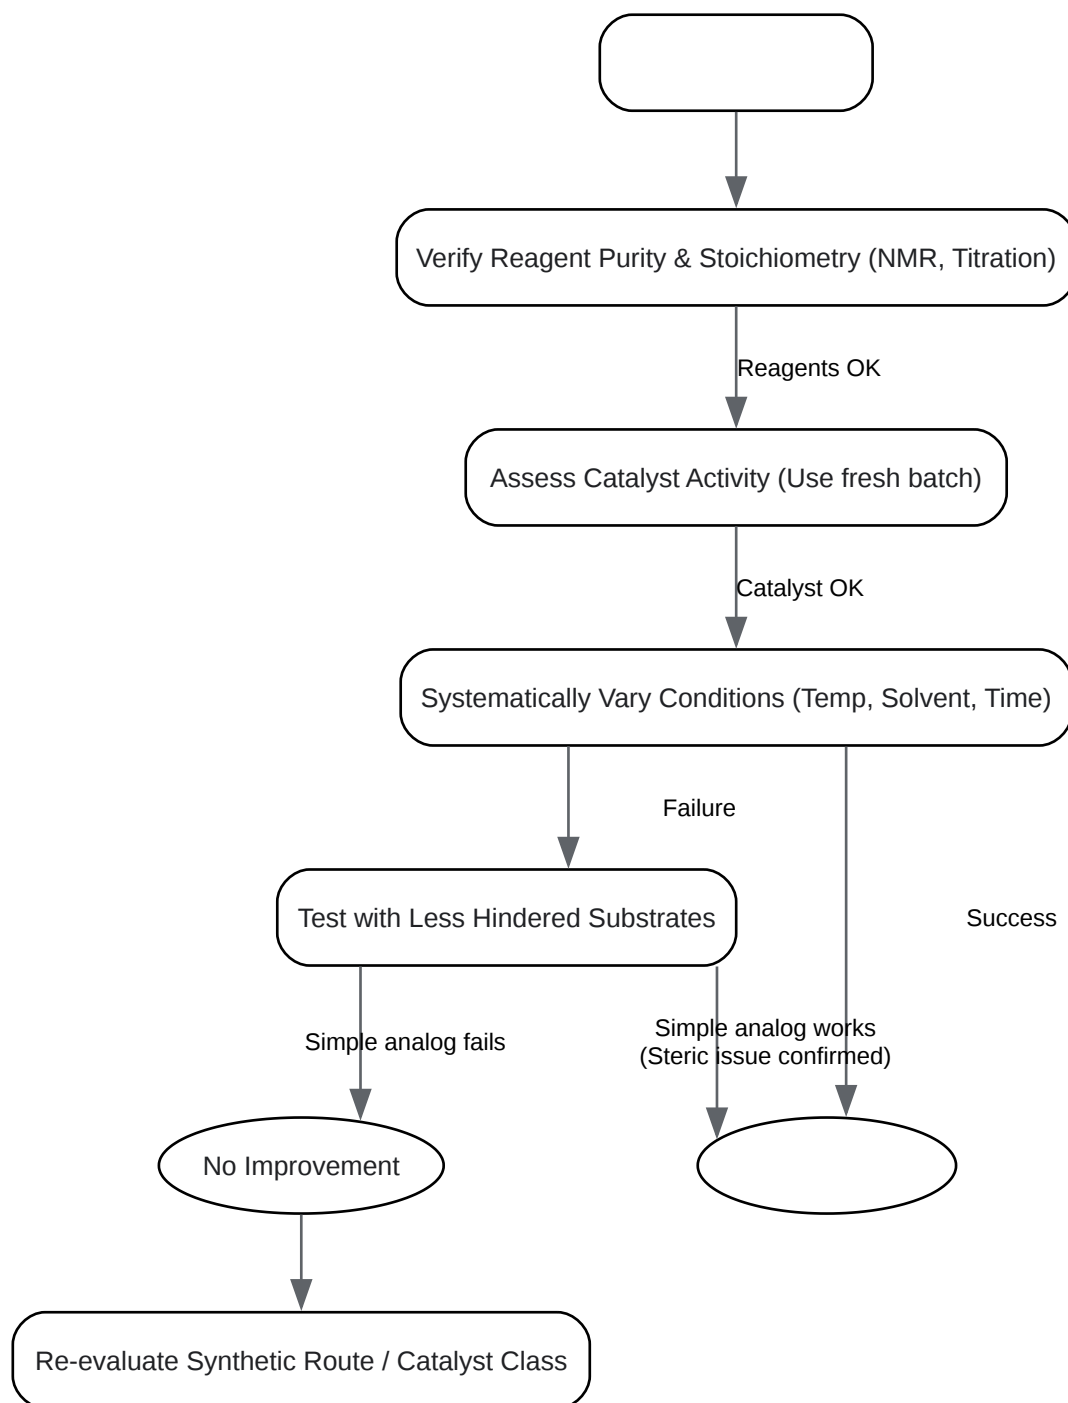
Verify Reagent Purity & Stoichiometry (NMR, Titration)

Reagents OK

Assess Catalyst Activity (Use fresh batch)

Catalyst OK

Systematically Vary Conditions (Temp, Solvent, Time)

Failure

Test with Less Hindered Substrates

Success

Simple analog fails

Simple analog works (Steric issue confirmed)

No Improvement

Re-evaluate Synthetic Route / Catalyst Class